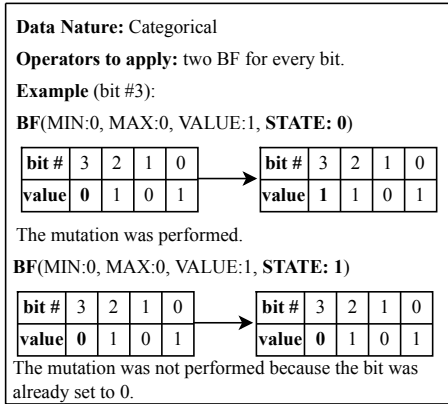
**Data Nature:** Categorical

**Operators to apply:** two BF for every bit.

**Example** (bit #3):

**BF**(MIN:0, MAX:0, VALUE:1, **STATE: 0**)

| **bit #** | 3 | 2 | 1 | 0 |
|---|---|---|---|---|
| **value** | **0** | 1 | 0 | 1 |

| **bit #** | 3 | 2 | 1 | 0 |
|---|---|---|---|---|
| **value** | **1** | 1 | 0 | 1 |

The mutation was performed.

**BF**(MIN:0, MAX:0, VALUE:1, **STATE: 1**)

| **bit #** | 3 | 2 | 1 | 0 |
|---|---|---|---|---|
| **value** | **0** | 1 | 0 | 1 |

| **bit #** | 3 | 2 | 1 | 0 |
|---|---|---|---|---|
| **value** | **0** | 1 | 0 | 1 |

The mutation was not performed because the bit was already set to 0.